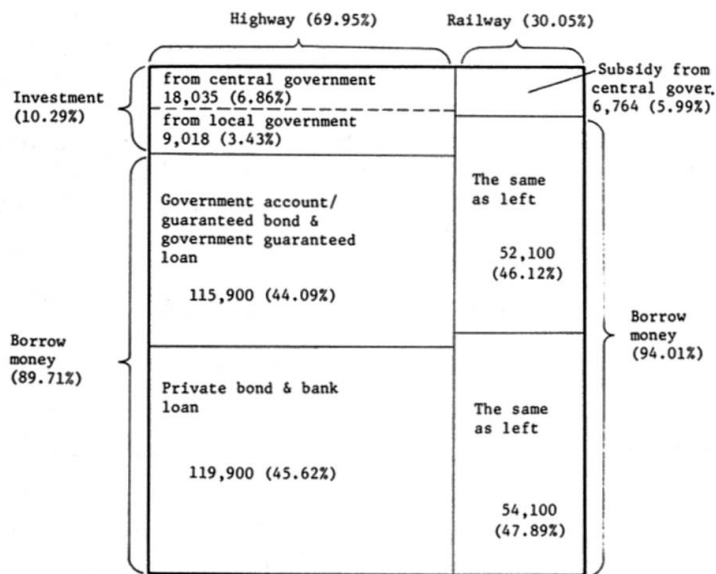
Highway (69.95%)

Railway (30.05%)

Investment (10.29%)

from central government 18,035 (6.86%)

from local government 9,018 (3.43%)

Subsidy from central gover. 6,764 (5.99%)

Government account/ guaranteed bond & government guaranteed loan

115,900 (44.09%)

The same as left

52,100 (46.12%)

Borrow money (89.71%)

Borrow money (94.01%)

Private bond & bank loan

119,900 (45.62%)

The same as left

54,100 (47.89%)